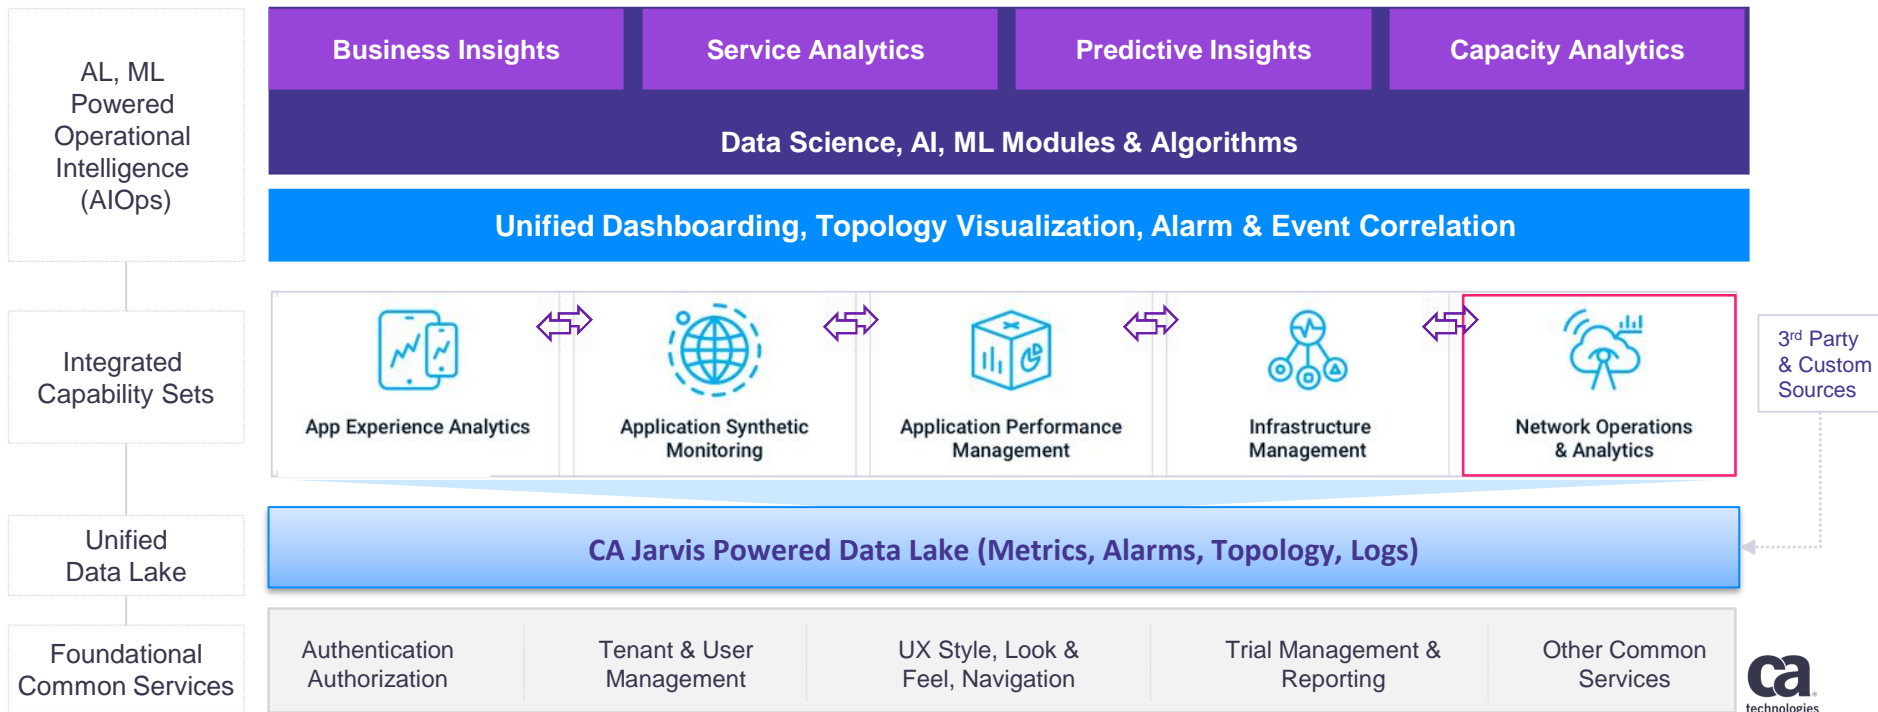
AL, ML Powered Operational Intelligence (AIOps)

Business Insights

Service Analytics

Predictive Insights

Capacity Analytics

Data Science, AI, ML Modules & Algorithms

Unified Dashboarding, Topology Visualization, Alarm & Event Correlation

Integrated Capability Sets

App Experience Analytics

Application Synthetic Monitoring

Application Performance Management

Infrastructure Management

Network Operations & Analytics

$3^{rd}$ Party & Custom Sources

Unified Data Lake

CA Jarvis Powered Data Lake (Metrics, Alarms, Topology, Logs)

Foundational Common Services

Authentication Authorization

Tenant & User Management

UX Style, Look & Feel, Navigation

Trial Management & Reporting

Other Common Services

ca technologies